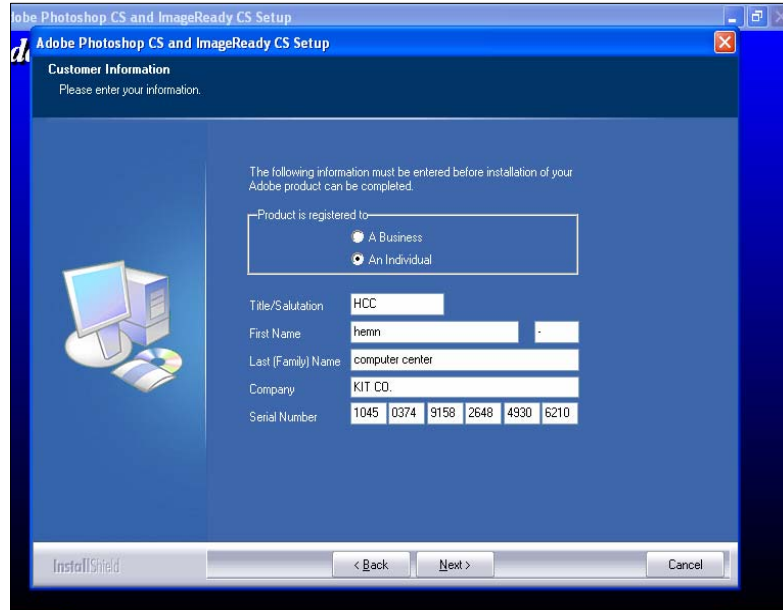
lobe Photoshop CS and ImageReady CS Setup

Adobe Photoshop CS and ImageReady CS Setup

Customer Information
Please enter your information.

The following information must be entered before installation of your Adobe product can be completed.

Product is registered to
A Business
An Individual

Title/Salutation HCC
First Name hemn -
Last (Family) Name computer center
Company KIT CO.
Serial Number 1045 0374 9158 2648 4930 6210

InstallShield

< Back Next > Cancel